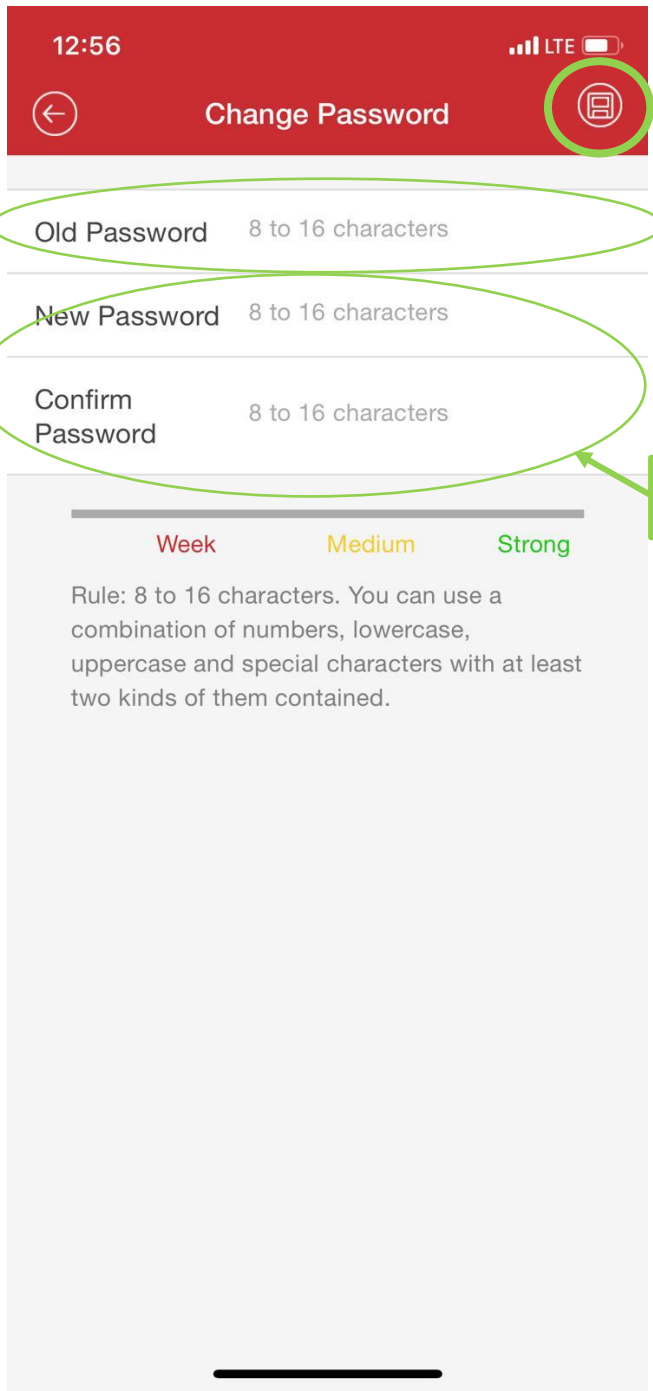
12:56

LTE

Change Password

Old Password 8 to 16 characters

New Password 8 to 16 characters

Confirm Password 8 to 16 characters

Week Medium Strong

Rule: 8 to 16 characters. You can use a combination of numbers, lowercase, uppercase and special characters with at least two kinds of them contained.